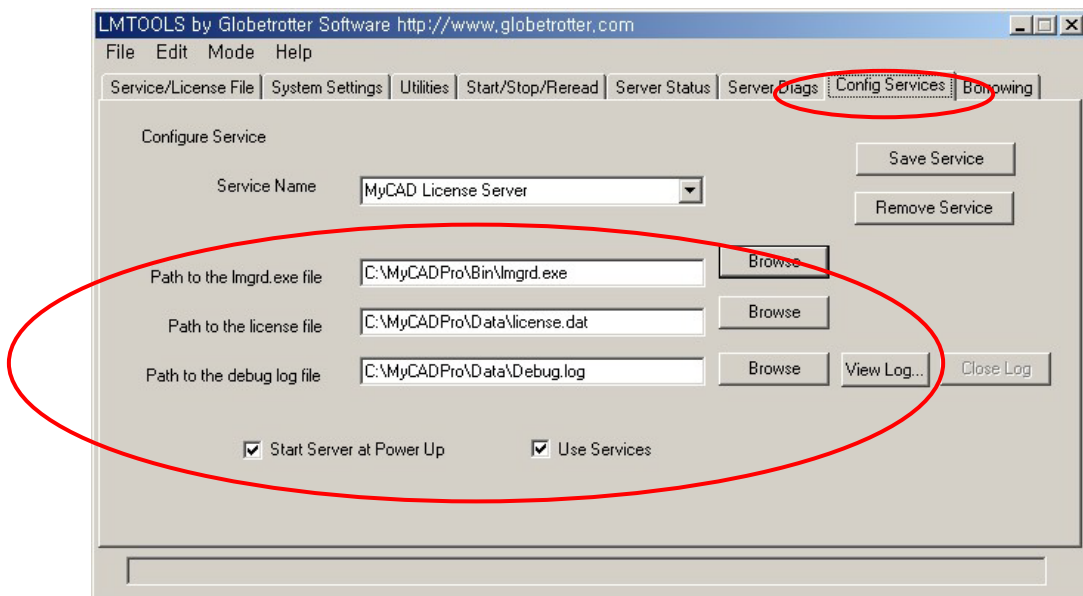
LMTOOLS by Globetrotter Software http://www.globetrotter.com

File Edit Mode Help

Service/License File | System Settings | Utilities | Start/Stop/Reread | Server Status | Server Diags | Config Services | Borrowing

Configure Service

Save Service

Service Name MyCAD License Server

Remove Service

Path to the lmgrd.exe file C:\MyCADPro\Bin\lmgrd.exe Browse

Path to the license file C:\MyCADPro\Data\license.dat Browse

Path to the debug log file C:\MyCADPro\Data\Debug.log Browse View Log... Close Log

Start Server at Power Up

Use Services